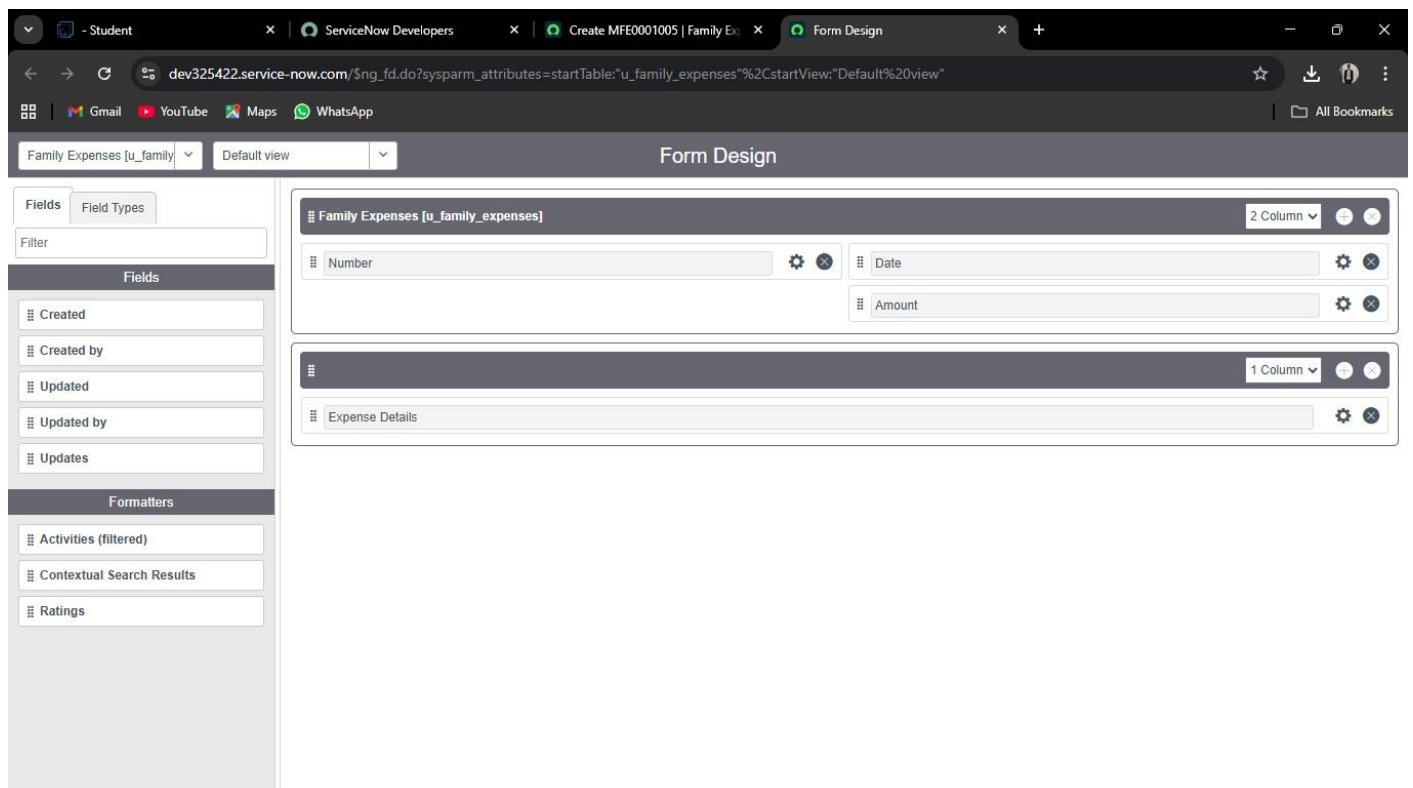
- Student
ServiceNow Developers
Create MFE0001005 | Family Ex
Form Design

dev325422.service-now.com/$ng_fd.do?sysparm_attributes=startTable:"u_family_expenses"%2CstartView:"Default%20view"

Gmail YouTube Maps WhatsApp
All Bookmarks

Family Expenses [u_family
Default view
Form Design

Fields
Field Types
Filter
Fields
Created
Created by
Updated
Updated by
Updates
Formatters
Activities (filtered)
Contextual Search Results
Ratings

Family Expenses [u_family_expenses]
2 Column
Number
Date
Amount

1 Column
Expense Details